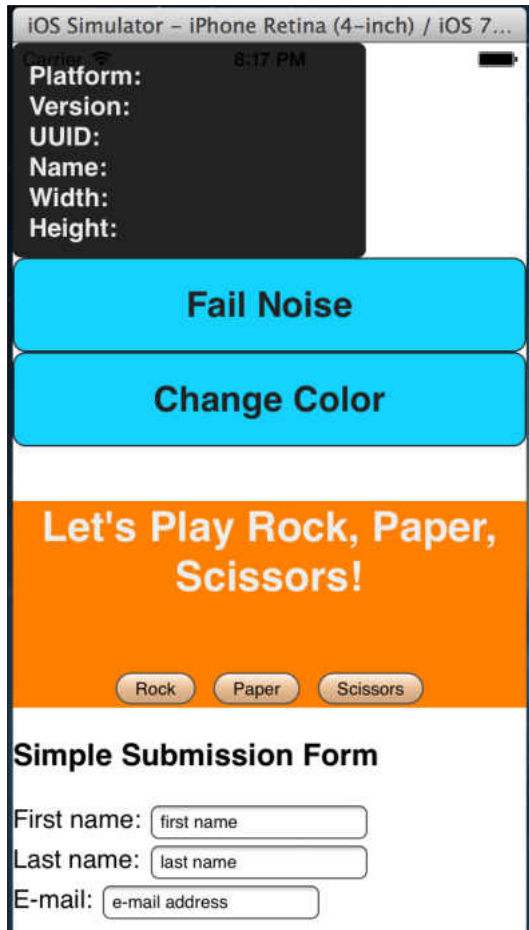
iOS Simulator – iPhone Retina (4-inch) / iOS 7...

Carrier

8:17 PM

Platform:
Version:
UUID:
Name:
Width:
Height:

Fail Noise

Change Color

Let's Play Rock, Paper, Scissors!

Rock Paper Scissors

Simple Submission Form

First name: first name
Last name: last name
E-mail: e-mail address